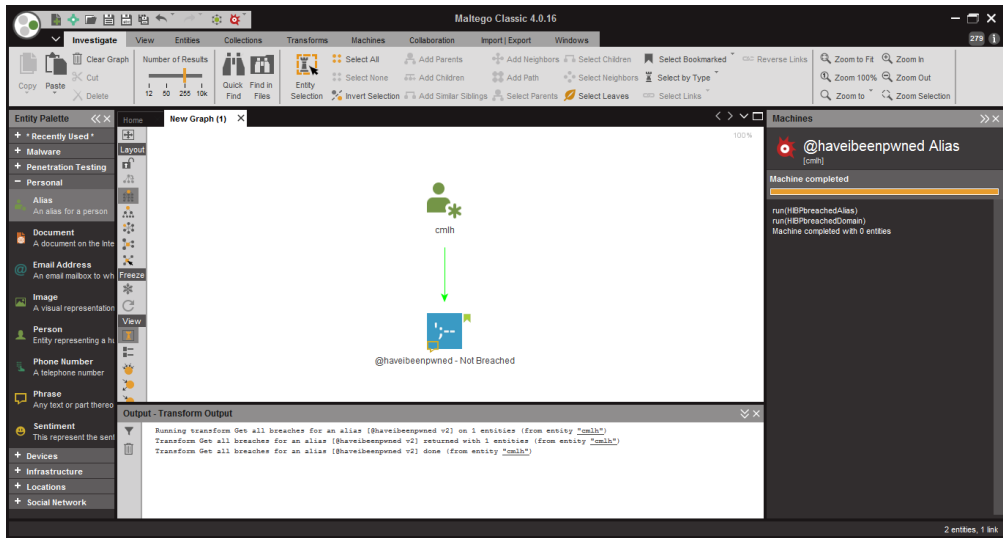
Maltego Classic 4.0.16

279

Investigate View Entities Collections Transforms Machines Collaboration Import | Export Windows

Copy Paste Clear Graph Cut Delete

Number of Results
12 50 255 10k

Quick Find
Find in Files

Entity Selection

Select All
Select None
Invert Selection

Add Parents
Add Children
Add Similar Siblings

Add Neighbors
Add Path
Select Parents

Select Children
Select Neighbors
Select Leaves

Select Bookmarked
Select by Type
Select Links

Reverse Links

Zoom to Fit
Zoom 100%
Zoom to

Zoom In
Zoom Out
Zoom Selection

Entity Palette

+ * Recently Used *
+ Malware
+ Penetration Testing
− Personal

Alias
An alias for a person

Document
A document on the Inte

Email Address
An email mailbox to wh

Image
A visual representation

Person
Entity representing a hu

Phone Number
A telephone number

Phrase
Any text or part thereo

Sentiment
This represent the sent

+ Devices
+ Infrastructure
+ Locations
+ Social Network

Home New Graph (1)

Layout
Freeze
View

100%

cmlh

@haveibeenpwned - Not Breached

Output - Transform Output

Running transform Get all breaches for an alias [@haveibeenpwned v2] on 1 entities (from entity "cmlh")
Transform Get all breaches for an alias [@haveibeenpwned v2] returned with 1 entities (from entity "cmlh")
Transform Get all breaches for an alias [@haveibeenpwned v2] done (from entity "cmlh")

Machines

@haveibeenpwned Alias
[cmlh]

Machine completed

run(HIBPbreachedAlias)
run(HIBPbreachedDomain)
Machine completed with 0 entities

2 entities, 1 link